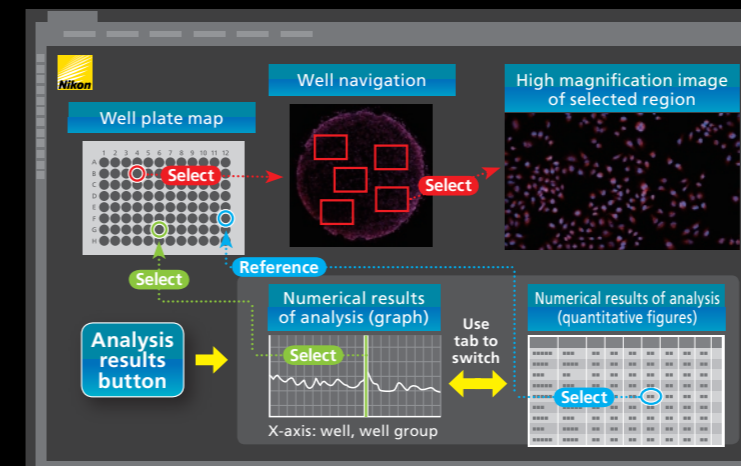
Nikon

Well plate map

1 2 3 4 5 6 7 8 9 10 11 12
A
B
C
D
E
F
G
H

Select

Select

Well navigation

Select

High magnification image of selected region

Reference

Analysis results button

Numerical results of analysis (graph)

Select

X-axis: well, well group

Use tab to switch

Numerical results of analysis (quantitative figures)

Select